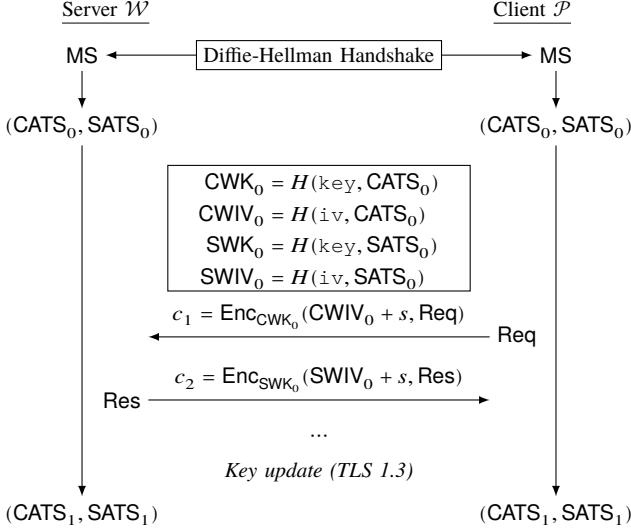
Server $\mathcal{W}$

Client $\mathcal{P}$

MS

Diffie-Hellman Handshake

MS

$(\mathsf{CATS}_0, \mathsf{SATS}_0)$

$(\mathsf{CATS}_0, \mathsf{SATS}_0)$

$\mathsf{CWK}_0 = H(\texttt{key}, \mathsf{CATS}_0)$
$\mathsf{CWIV}_0 = H(\texttt{iv}, \mathsf{CATS}_0)$
$\mathsf{SWK}_0 = H(\texttt{key}, \mathsf{SATS}_0)$
$\mathsf{SWIV}_0 = H(\texttt{iv}, \mathsf{SATS}_0)$

$c_1 = \mathsf{Enc}_{\mathsf{CWK}_0}(\mathsf{CWIV}_0 + s, \mathsf{Req})$

Req

$c_2 = \mathsf{Enc}_{\mathsf{SWK}_0}(\mathsf{SWIV}_0 + s, \mathsf{Res})$

Res

...

*Key update (TLS 1.3)*

$(\mathsf{CATS}_1, \mathsf{SATS}_1)$

$(\mathsf{CATS}_1, \mathsf{SATS}_1)$